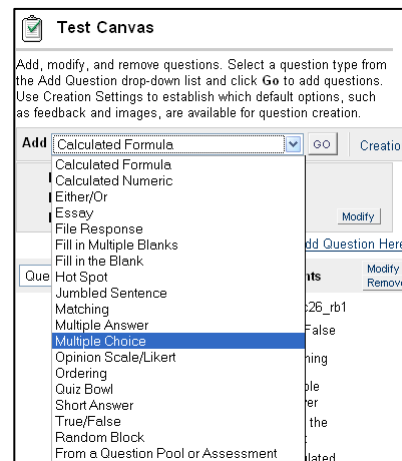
Test Canvas

Add, modify, and remove questions. Select a question type from the Add Question drop-down list and click Go to add questions. Use Creation Settings to establish which default options, such as feedback and images, are available for question creation.

Add Calculated Formula GO Creatio

Calculated Formula
Calculated Numeric
Either/Or
Essay
File Response
Fill in Multiple Blanks
Fill in the Blank
Hot Spot
Jumbled Sentence
Matching
Multiple Answer
Multiple Choice
Opinion Scale/Likert
Ordering
Quiz Bowl
Short Answer
True/False
Random Block
From a Question Pool or Assessment

Modify

dd Question Here

Que

nts

Modify
Remov

:26_rb1

False

hing

ble
ver
the

lated